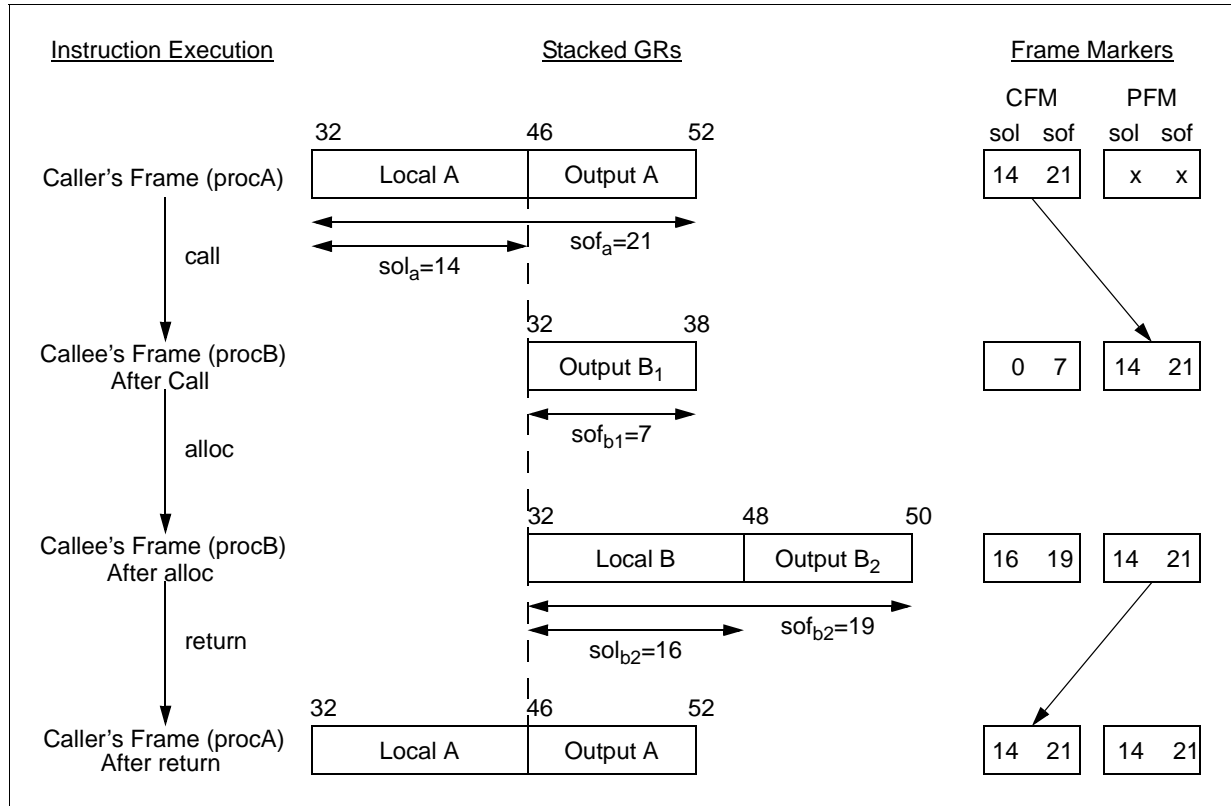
Instruction Execution

Stacked GRs

Frame Markers

CFM PFM

sol sof sol sof

32 46 52

Caller's Frame (procA)

Local A

Output A

14 21

x x

call

$sof_a$=21

$sol_a$=14

32 38

Callee's Frame (procB) After Call

Output $B_1$

0 7

14 21

alloc

$sof_{b1}$=7

32 48 50

Callee's Frame (procB) After alloc

Local B

Output $B_2$

16 19

14 21

return

$sof_{b2}$=19

$sol_{b2}$=16

32 46 52

Caller's Frame (procA) After return

Local A

Output A

14 21

14 21